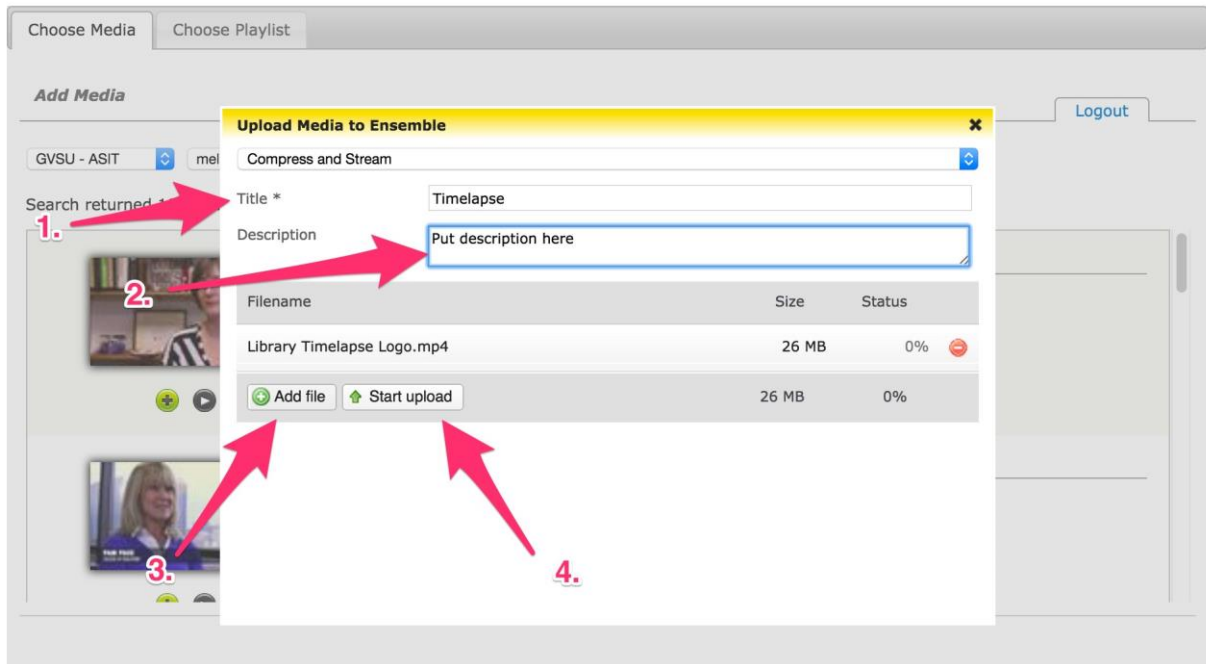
Choose Media
Choose Playlist

Add Media

Logout

GVSU - ASIT
mel

Search returned 1

Upload Media to Ensemble

Compress and Stream

Title *
Timelapse

Description
Put description here

| Filename | Size | Status |
|---|---|---|
| Library Timelapse Logo.mp4 | 26 MB | 0% |

Add file
Start upload
26 MB
0%

1.
2.
3.
4.